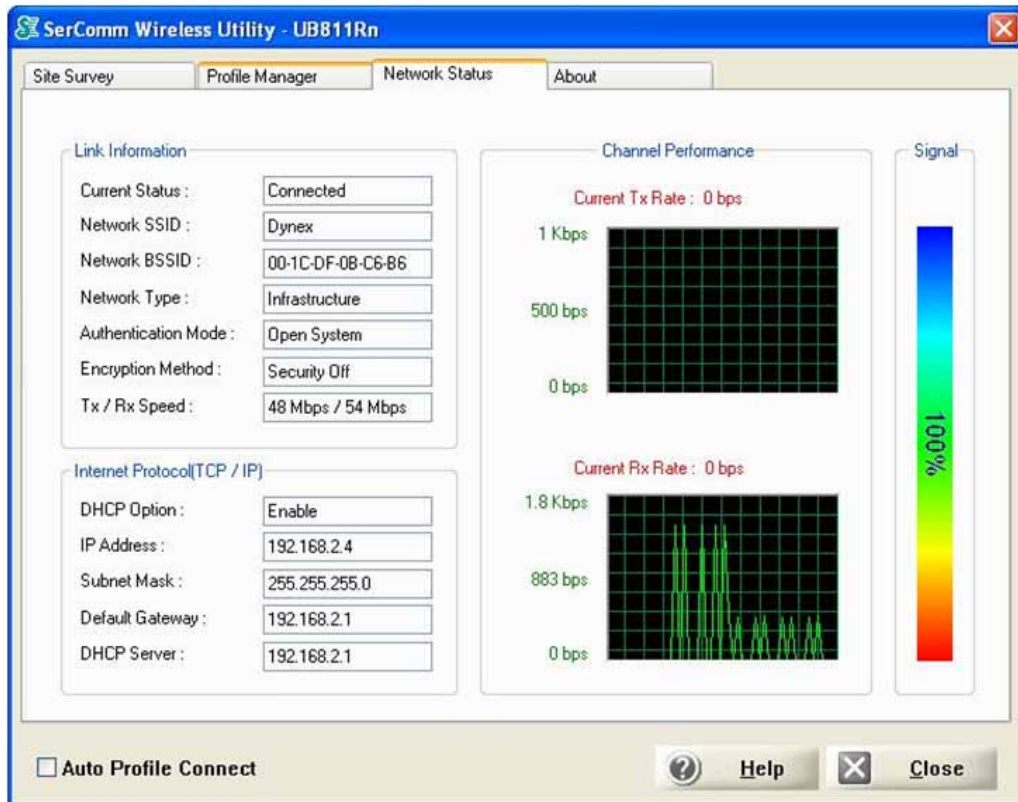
SerComm Wireless Utility - UB811Rn

Site Survey | Profile Manager | Network Status | About

Link Information

Current Status : Connected
Network SSID : Dynex
Network BSSID : 00-1C-DF-0B-C6-B6
Network Type : Infrastructure
Authentication Mode : Open System
Encryption Method : Security Off
Tx / Rx Speed : 48 Mbps / 54 Mbps

Internet Protocol(TCP / IP)

DHCP Option : Enable
IP Address : 192.168.2.4
Subnet Mask : 255.255.255.0
Default Gateway : 192.168.2.1
DHCP Server : 192.168.2.1

Channel Performance

Current Tx Rate : 0 bps
1 Kbps
500 bps
0 bps

Current Rx Rate : 0 bps
1.8 Kbps
883 bps
0 bps

Signal

100%

Auto Profile Connect

Help

Close